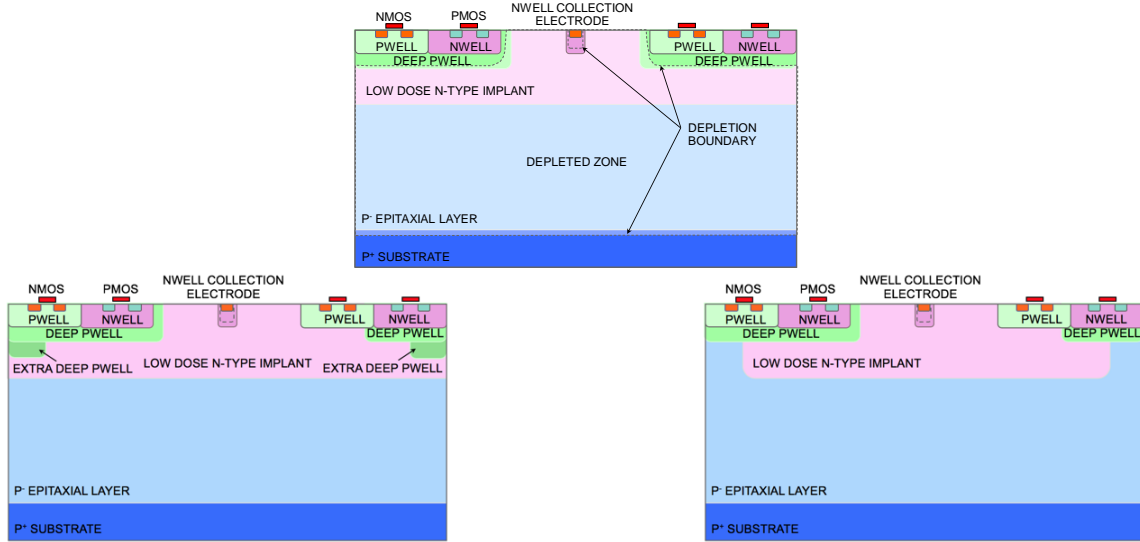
NMOS PMOS NWELL COLLECTION ELECTRODE

PWELL NWELL PWELL NWELL

DEEP PWELL DEEP PWELL

LOW DOSE N-TYPE IMPLANT

DEPLETION BOUNDARY

DEPLETED ZONE

P⁻ EPITAXIAL LAYER

P⁺ SUBSTRATE

NMOS PMOS NWELL COLLECTION ELECTRODE

PWELL NWELL PWELL NWELL

DEEP PWELL DEEP PWELL

EXTRA DEEP PWELL LOW DOSE N-TYPE IMPLANT EXTRA DEEP PWELL

P⁻ EPITAXIAL LAYER

P⁺ SUBSTRATE

NMOS PMOS NWELL COLLECTION ELECTRODE

PWELL NWELL PWELL NWELL

DEEP PWELL DEEP PWELL

LOW DOSE N-TYPE IMPLANT

P⁻ EPITAXIAL LAYER

P⁺ SUBSTRATE